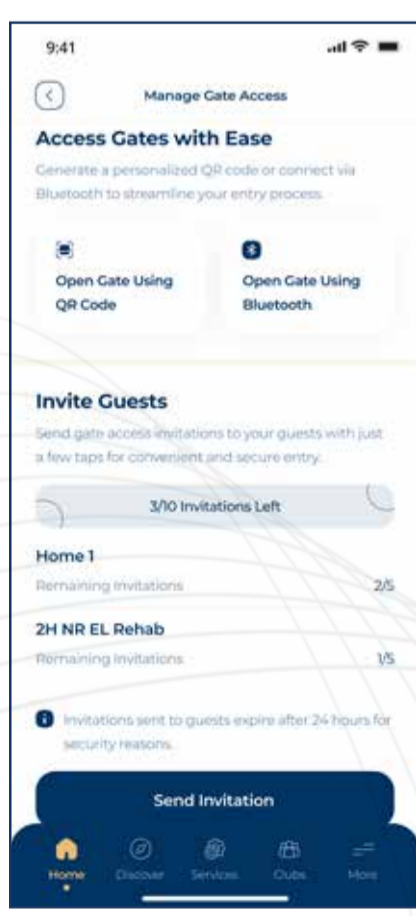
9:41

Manage Gate Access

Access Gates with Ease

Generate a personalized QR code or connect via Bluetooth to streamline your entry process.

Open Gate Using QR Code

Open Gate Using Bluetooth

Invite Guests

Send gate access invitations to your guests with just a few taps for convenient and secure entry.

3/10 Invitations Left

Home 1

Remaining Invitations 2/5

2H NR EL Rehab

Remaining Invitations 1/5

Invitations sent to guests expire after 24 hours for security reasons.

Send Invitation

Home Discover Services Clubs More